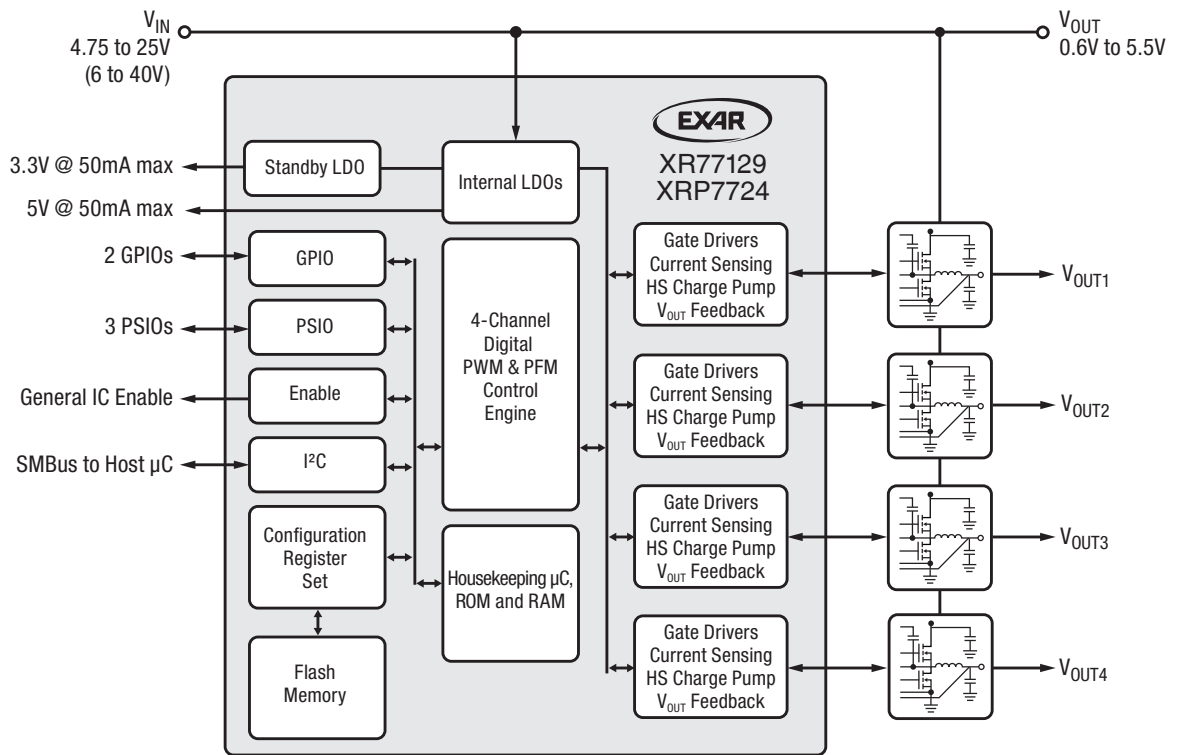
$V_{IN}$
4.75 to 25V
(6 to 40V)

$V_{OUT}$
0.6V to 5.5V

EXAR
XR77129
XRP7724

3.3V @ 50mA max
Standby LDO
Internal LDOs
5V @ 50mA max

2 GPIOs
GPIO

3 PSIOs
PSIO

General IC Enable
Enable

SMBus to Host µC
I²C

Configuration Register Set

Flash Memory

4-Channel Digital PWM & PFM Control Engine

Housekeeping µC, ROM and RAM

Gate Drivers
Current Sensing
HS Charge Pump
$V_{OUT}$ Feedback

Gate Drivers
Current Sensing
HS Charge Pump
$V_{OUT}$ Feedback

Gate Drivers
Current Sensing
HS Charge Pump
$V_{OUT}$ Feedback

Gate Drivers
Current Sensing
HS Charge Pump
$V_{OUT}$ Feedback

$V_{OUT1}$
$V_{OUT2}$
$V_{OUT3}$
$V_{OUT4}$